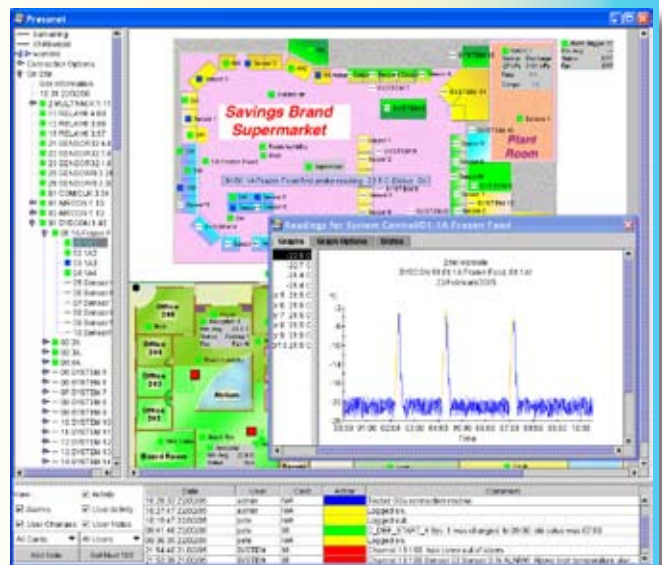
Presenet

Savings Brand Supermarket

Plant Room

Readings for System Cabinet01 1A Frozen Food

Graphs

Graph Options

Status

Office 346

Office 344

Office 342

Office 340

Atrium

Board Room

View

Alarms

User Changes

Activity

User Activity

User Notes

All Cards

All Users

Add Note

Get Next 100

Date

User

Card

Action

Comment

Logged in

Logged out

Time